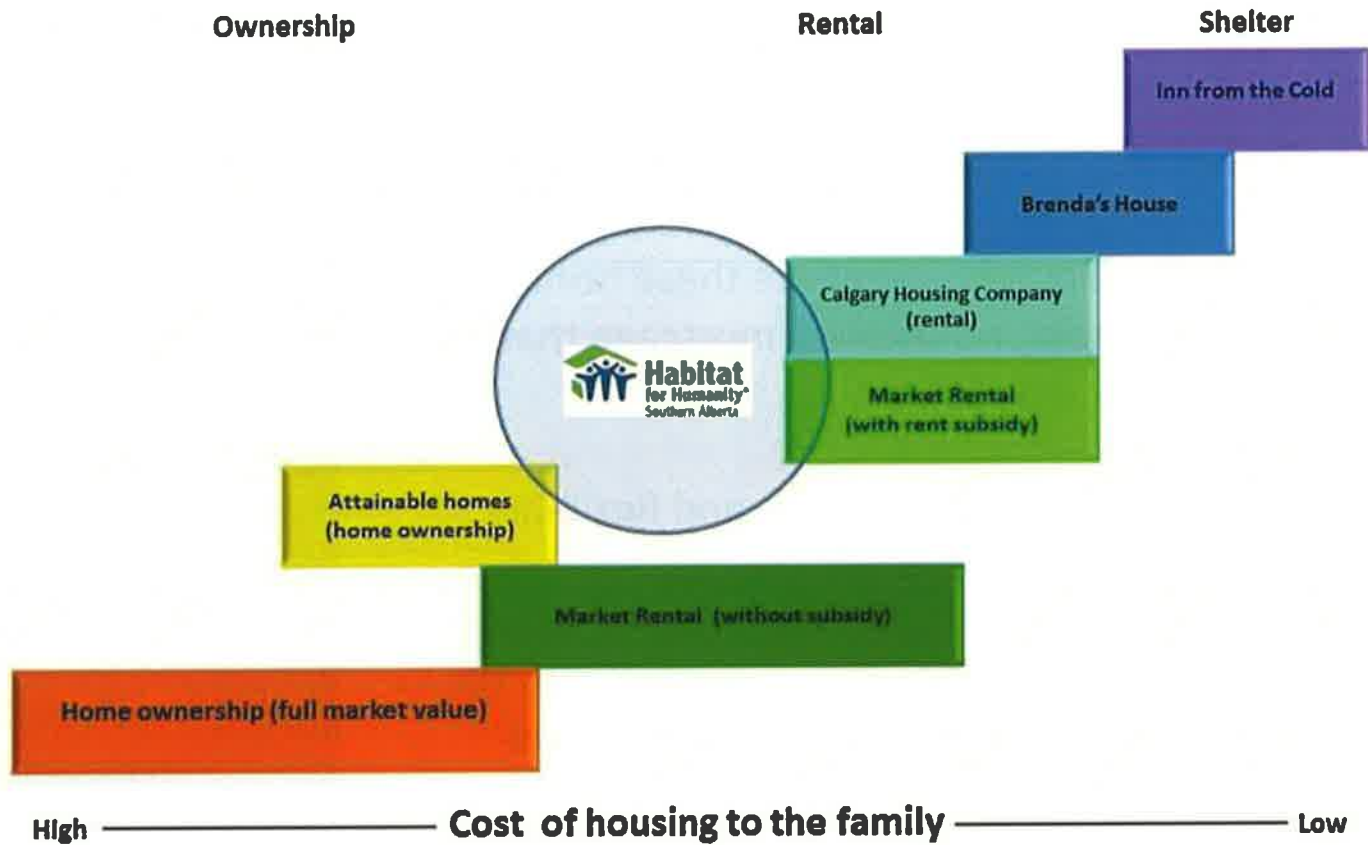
Ownership

Rental

Shelter

Inn from the Cold

Brenda's House

Calgary Housing Company (rental)

Habitat for Humanity® Southern Alberta

Market Rental (with rent subsidy)

Attainable homes (home ownership)

Market Rental (without subsidy)

Home ownership (full market value)

High — Cost of housing to the family — Low